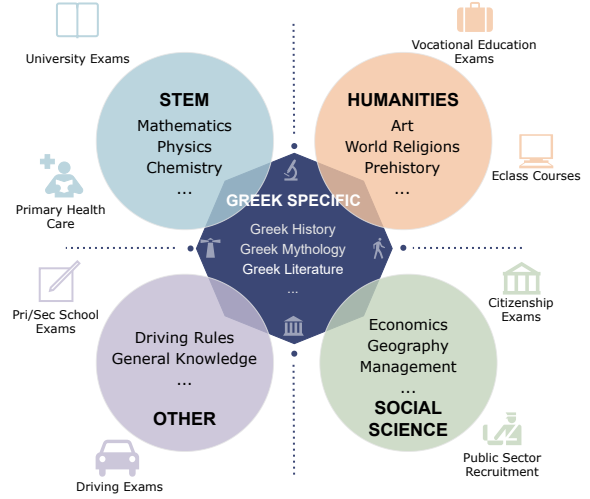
University Exams

Vocational Education Exams

STEM
Mathematics
Physics
Chemistry
...

HUMANITIES
Art
World Religions
Prehistory
...

Eclass Courses

Primary Health Care

GREEK SPECIFIC
Greek History
Greek Mythology
Greek Literature
...

Pri/Sec School Exams

Citizenship Exams

Driving Rules
General Knowledge
...
OTHER

Economics
Geography
Management
...
SOCIAL SCIENCE

Driving Exams

Public Sector Recruitment